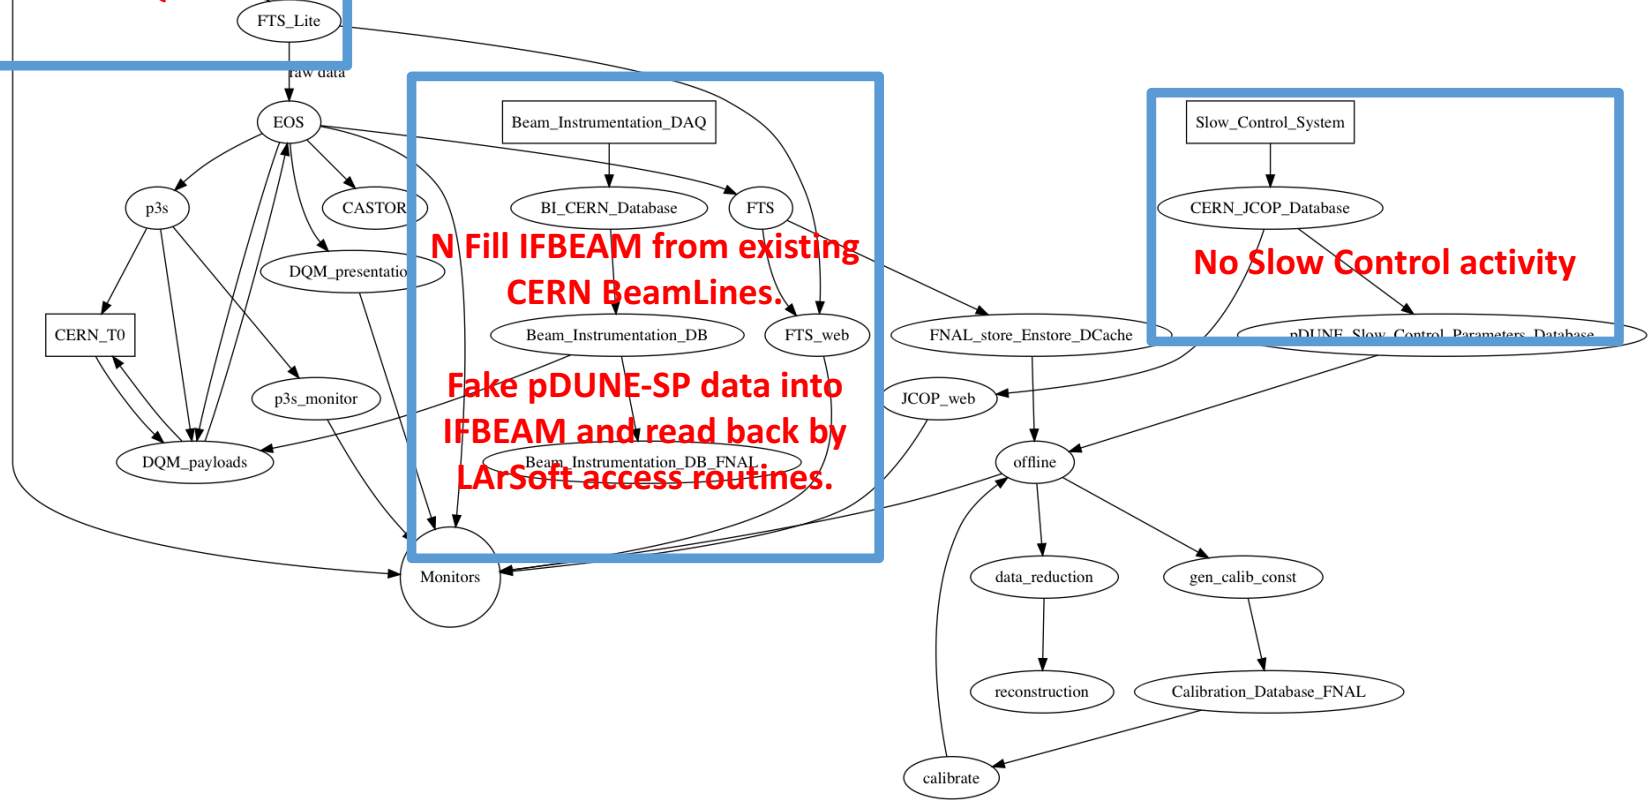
FTS_Lite

raw data

EOS

Beam_Instrumentation_DAQ

Slow_Control_System

p3s

CASTOR

BI_CERN_Database

FTS

CERN_JCOP_Database

N Fill IFBEAM from existing CERN BeamLines.

No Slow Control activity

DQM_presentatio

CERN_T0

Beam_Instrumentation_DB

FTS_web

FNAL_store_Enstore_DCache

pDUNE_Slow_Control_Parameters_Database

p3s_monitor

Fake pDUNE-SP data into IFBEAM and read back by LArSoft access routines.

JCOP_web

DQM_payloads

Beam_Instrumentation_DB_FNAL

offline

Monitors

data_reduction

gen_calib_const

reconstruction

Calibration_Database_FNAL

calibrate